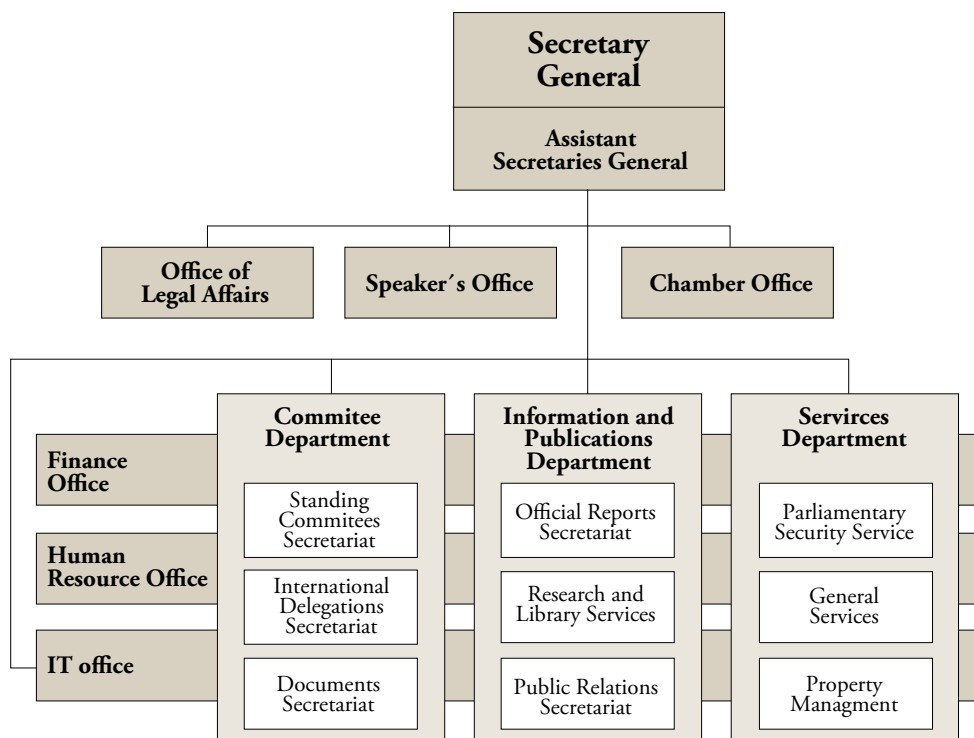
Secretary General

Assistant Secretaries General

Office of Legal Affairs

Speaker´s Office

Chamber Office

Finance Office

Human Resource Office

IT office

Commitee Department

Standing Commitees Secretariat

International Delegations Secretariat

Documents Secretariat

Information and Publications Department

Official Reports Secretariat

Research and Library Services

Public Relations Secretariat

Servirces Department

Parliamentary Security Service

General Services

Property Managment